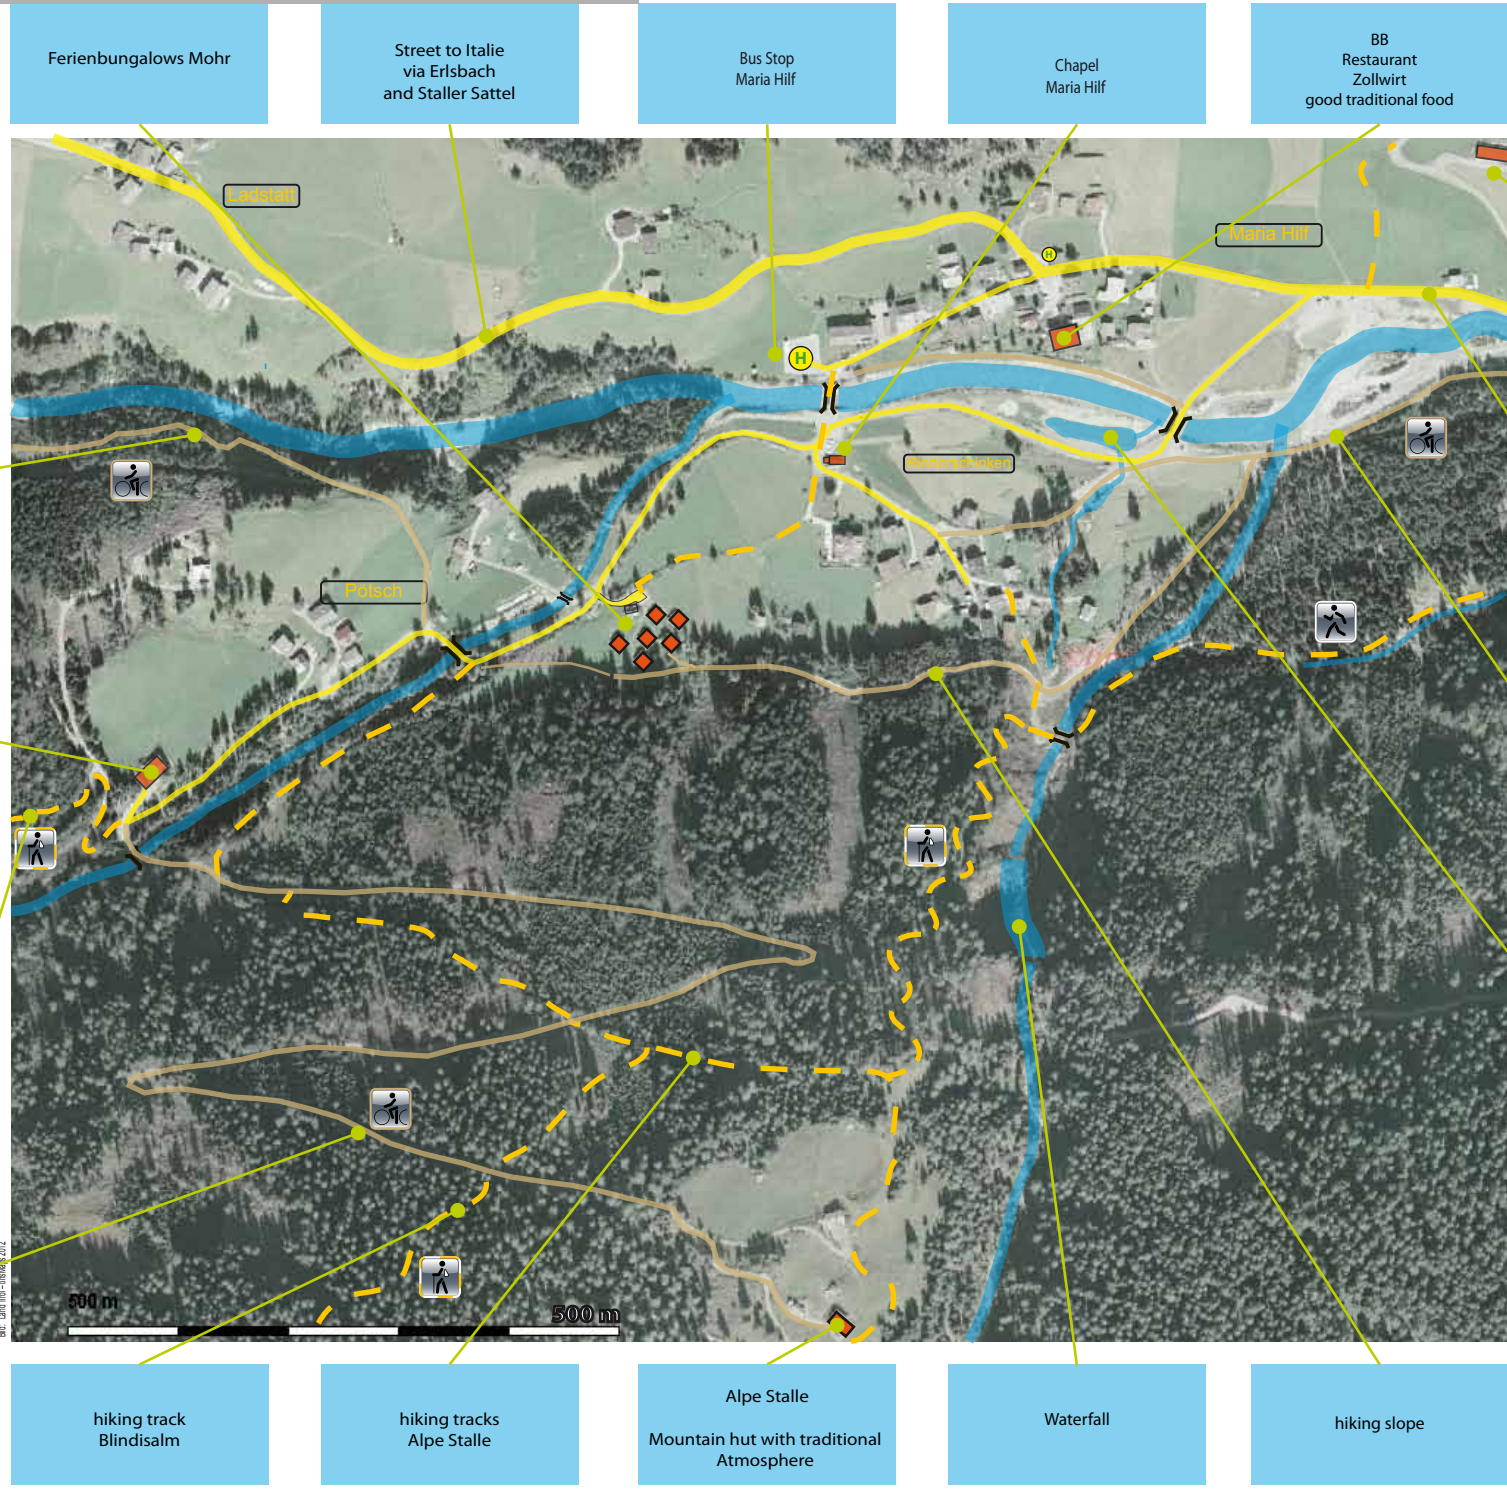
Ferienbungalows Mohr

Street to Italie
via Erlsbach
and Staller Sattel

Bus Stop
Maria Hilf

Chapel
Maria Hilf

BB
Restaurant
Zollwirt
good traditional food

Ladstatt

Maria Hilf

H

H

Pötsch

500 m

500 m

hiking track
Blindisalm

hiking tracks
Alpe Stalle

Alpe Stalle

Mountain hut with traditional Atmosphere

Waterfall

hiking slope